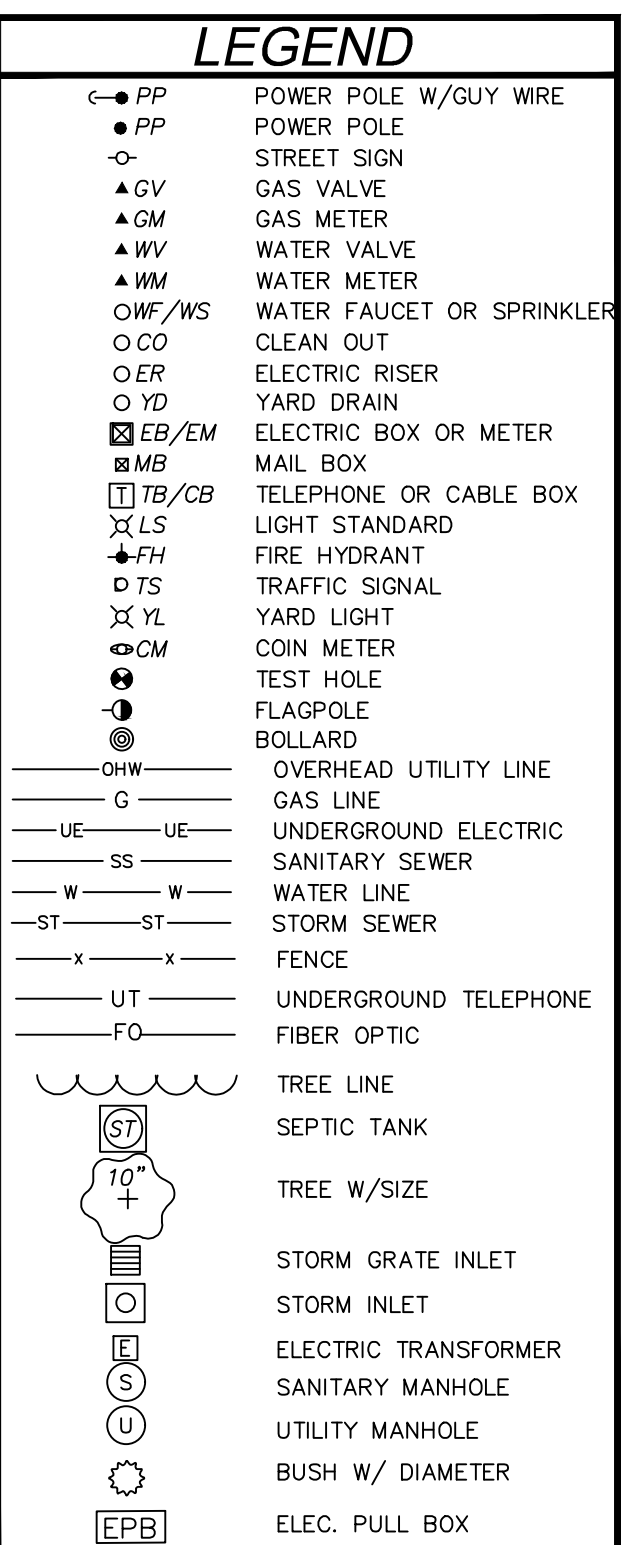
LEGEND

| | |
|---|---|
| PP | POWER POLE W/GUY WIRE |
| PP | POWER POLE |
| | STREET SIGN |
| GV | GAS VALVE |
| GM | GAS METER |
| WV | WATER VALVE |
| WM | WATER METER |
| WF/WS | WATER FAUCET OR SPRINKLER |
| CO | CLEAN OUT |
| ER | ELECTRIC RISER |
| YD | YARD DRAIN |
| EB/EM | ELECTRIC BOX OR METER |
| MB | MAIL BOX |
| T TB/CB | TELEPHONE OR CABLE BOX |
| LS | LIGHT STANDARD |
| FH | FIRE HYDRANT |
| TS | TRAFFIC SIGNAL |
| YL | YARD LIGHT |
| CM | COIN METER |
| | TEST HOLE |
| | FLAGPOLE |
| | BOLLARD |
| OHW | OVERHEAD UTILITY LINE |
| G | GAS LINE |
| UE UE | UNDERGROUND ELECTRIC |
| SS | SANITARY SEWER |
| W W | WATER LINE |
| ST ST | STORM SEWER |
| x x | FENCE |
| UT | UNDERGROUND TELEPHONE |
| FO | FIBER OPTIC |
| | TREE LINE |
| ST | SEPTIC TANK |
| 10" | TREE W/SIZE |
| | STORM GRATE INLET |
| | STORM INLET |
| E | ELECTRIC TRANSFORMER |
| S | SANITARY MANHOLE |
| U | UTILITY MANHOLE |
| | BUSH W/ DIAMETER |
| EPB | ELEC. PULL BOX |